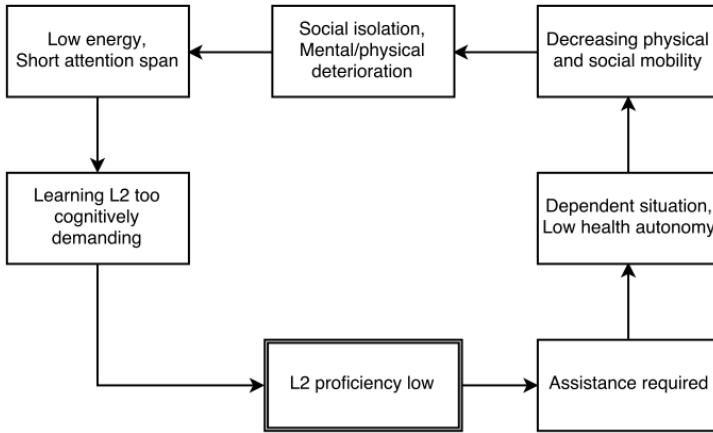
Low energy, Short attention span

Social isolation, Mental/physical deterioration

Decreasing physical and social mobility

Learning L2 too cognitively demanding

Dependent situation, Low health autonomy

L2 proficiency low

Assistance required